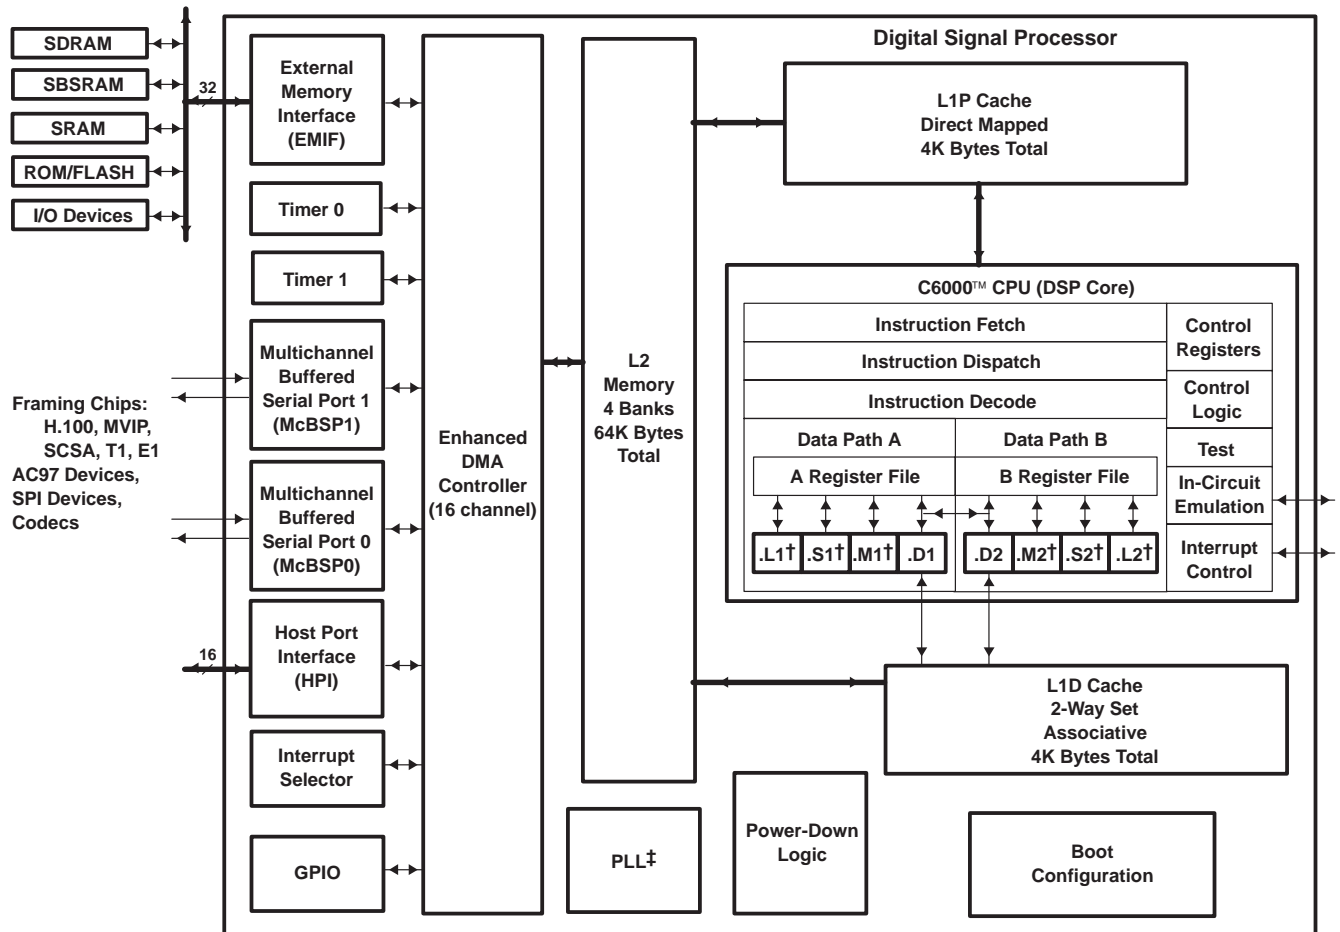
SDRAM
SBSRAM
SRAM
ROM/FLASH
I/O Devices
32
External Memory Interface (EMIF)
Timer 0
Timer 1
Multichannel Buffered Serial Port 1 (McBSP1)
Multichannel Buffered Serial Port 0 (McBSP0)
Host Port Interface (HPI)
16
Interrupt Selector
GPIO
Framing Chips: H.100, MVIP, SCSA, T1, E1
AC97 Devices, SPI Devices, Codecs
Enhanced DMA Controller (16 channel)
L2 Memory 4 Banks 64K Bytes Total
Digital Signal Processor
L1P Cache Direct Mapped 4K Bytes Total
C6000™ CPU (DSP Core)
Instruction Fetch
Instruction Dispatch
Instruction Decode
Control Registers
Control Logic
Test
In-Circuit Emulation
Interrupt Control
Data Path A
Data Path B
A Register File
B Register File
.L1† .S1† .M1† .D1
.D2 .M2† .S2† .L2†
L1D Cache 2-Way Set Associative 4K Bytes Total
PLL‡
Power-Down Logic
Boot Configuration